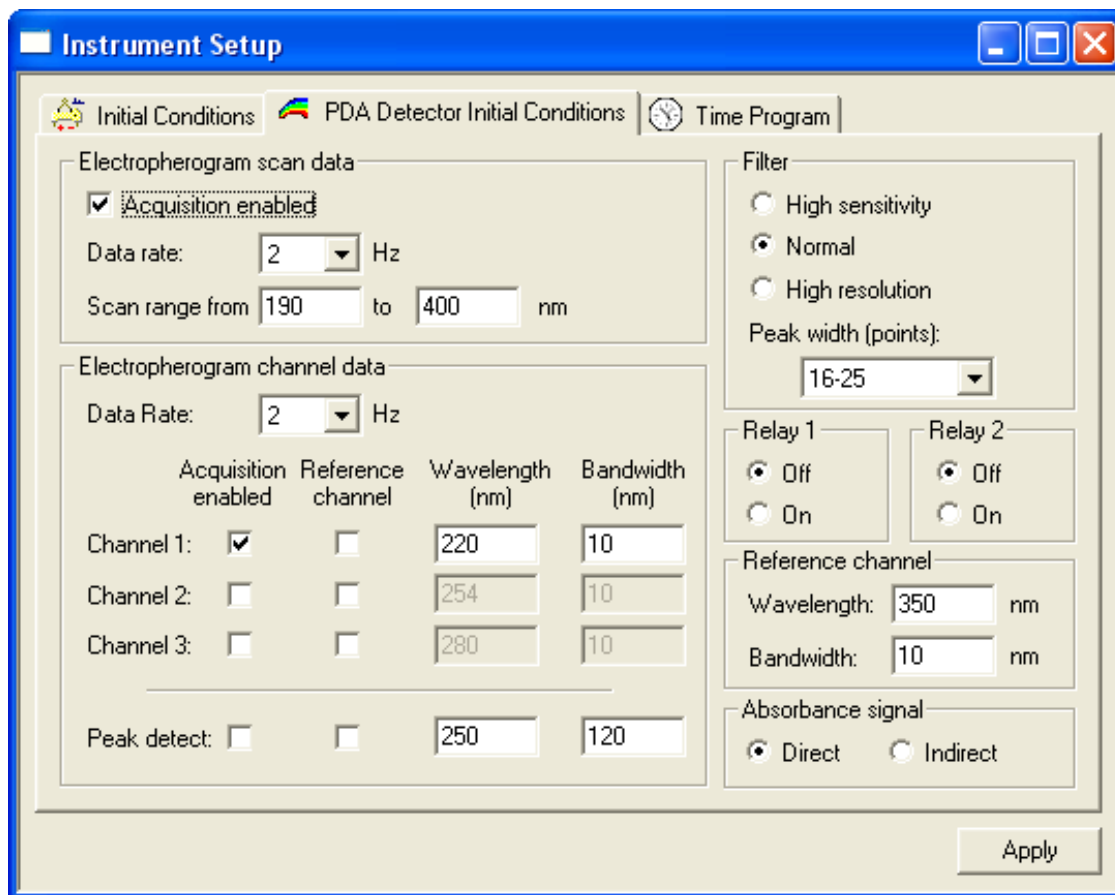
Instrument Setup

Initial Conditions | PDA Detector Initial Conditions | Time Program

Electropherogram scan data

Acquisition enabled

Data rate: 2 Hz

Scan range from 190 to 400 nm

Electropherogram channel data

Data Rate: 2 Hz

| | Acquisition enabled | Reference channel | Wavelength (nm) | Bandwidth (nm) |
|---|---|---|---|---|
| Channel 1: | | | 220 | 10 |
| Channel 2: | | | 254 | 10 |
| Channel 3: | | | 280 | 10 |
| Peak detect: | | | 250 | 120 |

Filter

High sensitivity

Normal

High resolution

Peak width (points):

16-25

Relay 1

Off

On

Relay 2

Off

On

Reference channel

Wavelength: 350 nm

Bandwidth: 10 nm

Absorbance signal

Direct Indirect

Apply